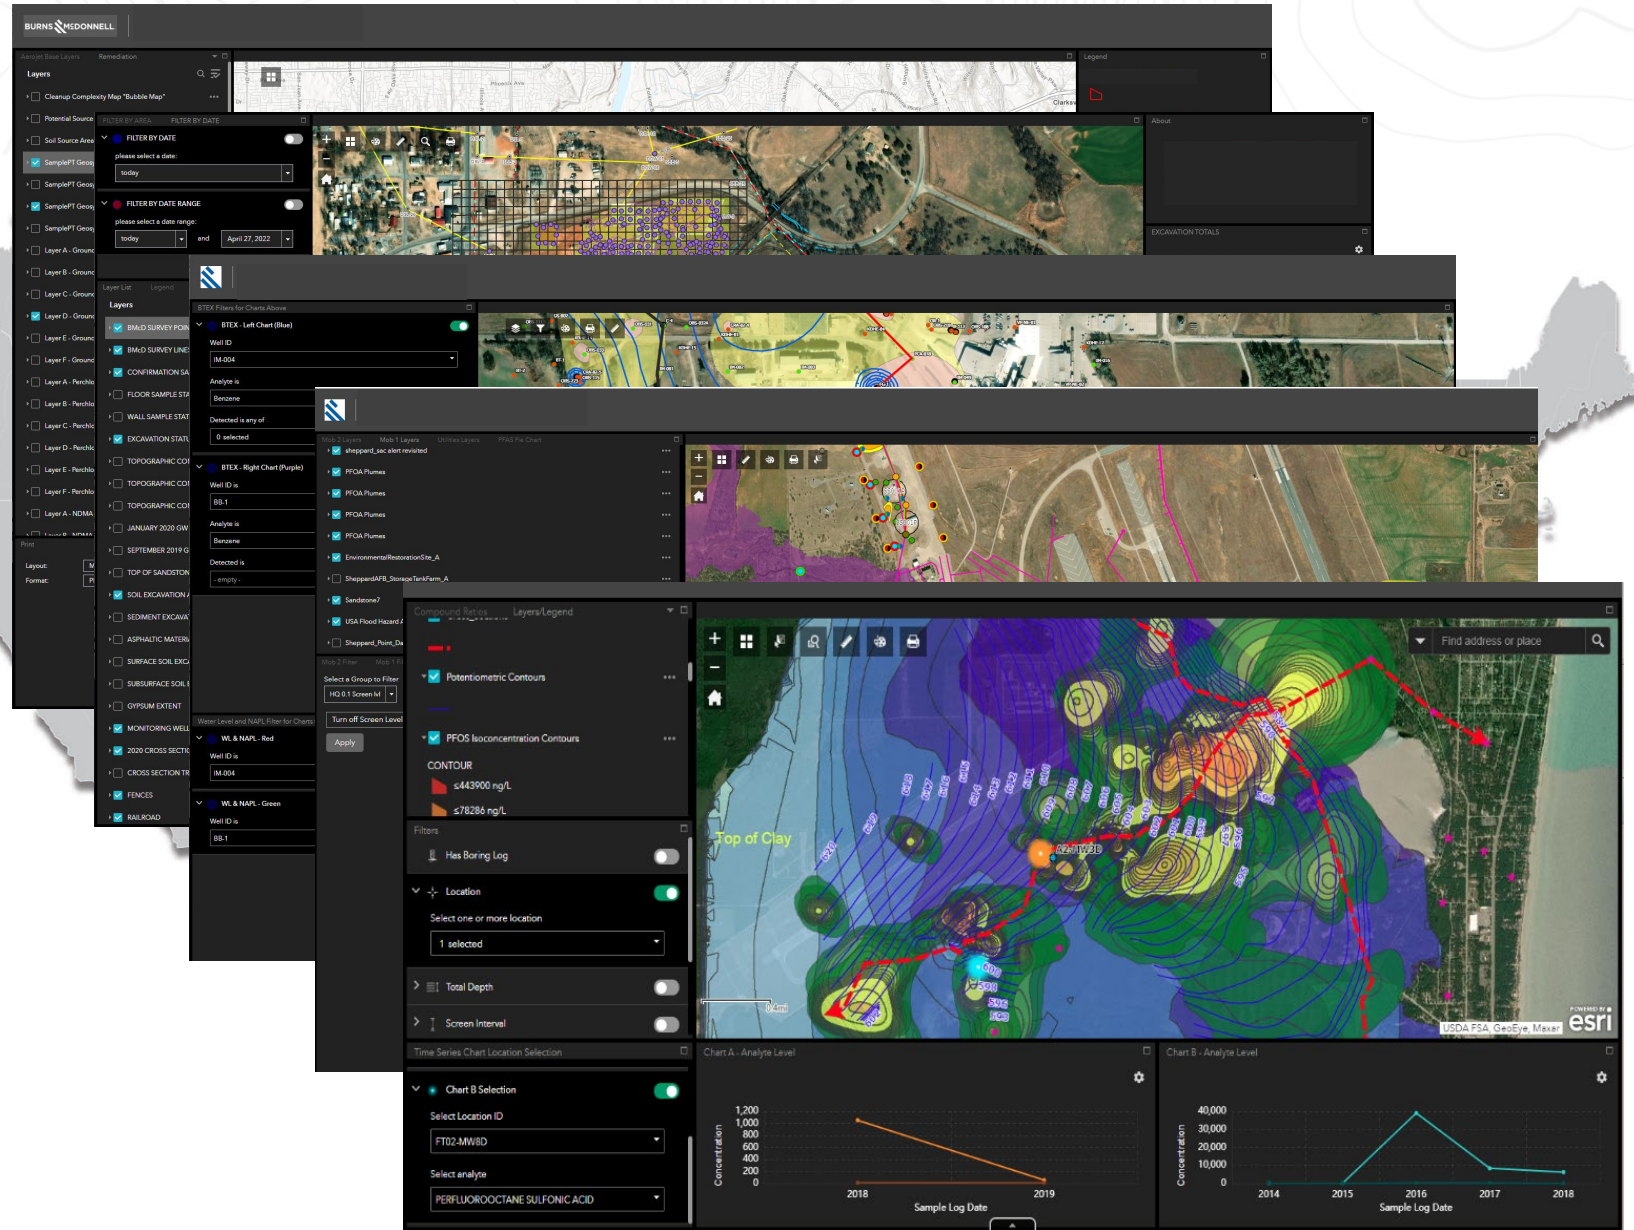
BURNS MSDONNELL

Aerojet Base Layers Remediation

Layers

Cleanup Complexity Map "Bubble Map"
Potential Source
Soil Source Area
SamplePT Geos
SamplePT Geos
SamplePT Geos
SamplePT Geos
Layer A - Groun
Layer B - Groun
Layer C - Groun
Layer D - Groun
Layer E - Groun
Layer F - Groun
Layer A - Perchlo
Layer B - Perchlo
Layer C - Perchlo
Layer D - Perchlo
Layer E - Perchlo
Layer F - Perchlo
Layer A - NDMA

Print
Layout:
Format:

Legend

FILTER BY AREA FILTER BY DATE
FILTER BY DATE
please select a date:
today
FILTER BY DATE RANGE
please select a date range:
today and April 27, 2022

About
EXCAVATION TOTALS

Layer List Legend
Layers
BMcD SURVEY POIN
BMcD SURVEY LINE
CONFIRMATION SA
FLOOR SAMPLE STA
WALL SAMPLE STAT
EXCAVATION STATU
TOPOGRAPHIC CO
TOPOGRAPHIC CO
TOPOGRAPHIC CO
JANUARY 2020 GW
SEPTEMBER 2019 G
TOP OF SANDSTON
SOIL EXCAVATION
SEDIMENT EXCAVA
ASPHALTIC MATERI
SURFACE SOIL EXC
SUBSURFACE SOIL
GYPSUM EXTENT
MONITORING WELL
2020 CROSS SECTIO
CROSS SECTION TR
FENCES
RAILROAD

BTEX Filters for Charts Above
BTEX - Left Chart (Blue)
Well ID
IM-004
Analyte is
Benzene
Detected is any of
0 selected
BTEX - Right Chart (Purple)
Well ID is
BB-1
Analyte is
Benzene
Detected is
- empty -
Water Level and NAPL Filter for Charts
WL & NAPL - Red
Well ID is
IM-004
WL & NAPL - Green
Well ID is
BB-1

Mob 2 Layers Mob 1 Layers Utilities Layers PFAS Pie Chart
sheppard_sac alert revisited
PFOA Plumes
PFOA Plumes
PFOA Plumes
PFOA Plumes
EnvironmentalRestorationSite_A
SheppardAFB_StorageTankFarm_A
Sandstone7
USA Flood Hazard A
Sheppard_Point_De
Mob 2 Filter Mob 1 Fi
Select a Group to Filter
HQ 0.1 Screen lvl
Turn off Screen Level
Apply

Compound Ratios Layers/Legend
Potentiometric Contours
PFOS Isoconcentration Contours
CONTOUR
≤443900 ng/L
≤78286 ng/L

Filters
Has Boring Log
Location
Select one or more location
1 selected
Total Depth
Screen Interval

Time Series Chart Location Selection
Chart B Selection
Select Location ID
FT02-MW8D
Select analyte
PERFLUOROOCTANE SULFONIC ACID

Find address or place
Top of Clay
A2-TW3D
0.4mi
USDA FSA, GeoEye, Maxar
POWERED BY esri

Chart A - Analyte Level
Concentration
1,200
1,000
800
600
400
200
0
2018 2019
Sample Log Date

Chart B - Analyte Level
Concentration
40,000
30,000
20,000
10,000
0
2014 2015 2016 2017 2018
Sample Log Date